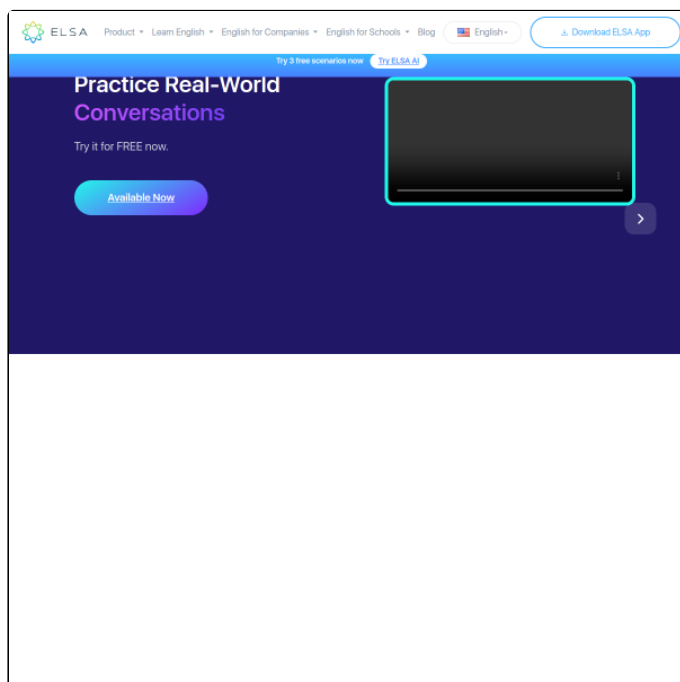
ELSA Product Learn English English for Companies English for Schools Blog English Download ELSA App

Try 3 free scenarios now Try ELSA AI

Practice Real-World Conversations

Try it for FREE now.

Available Now